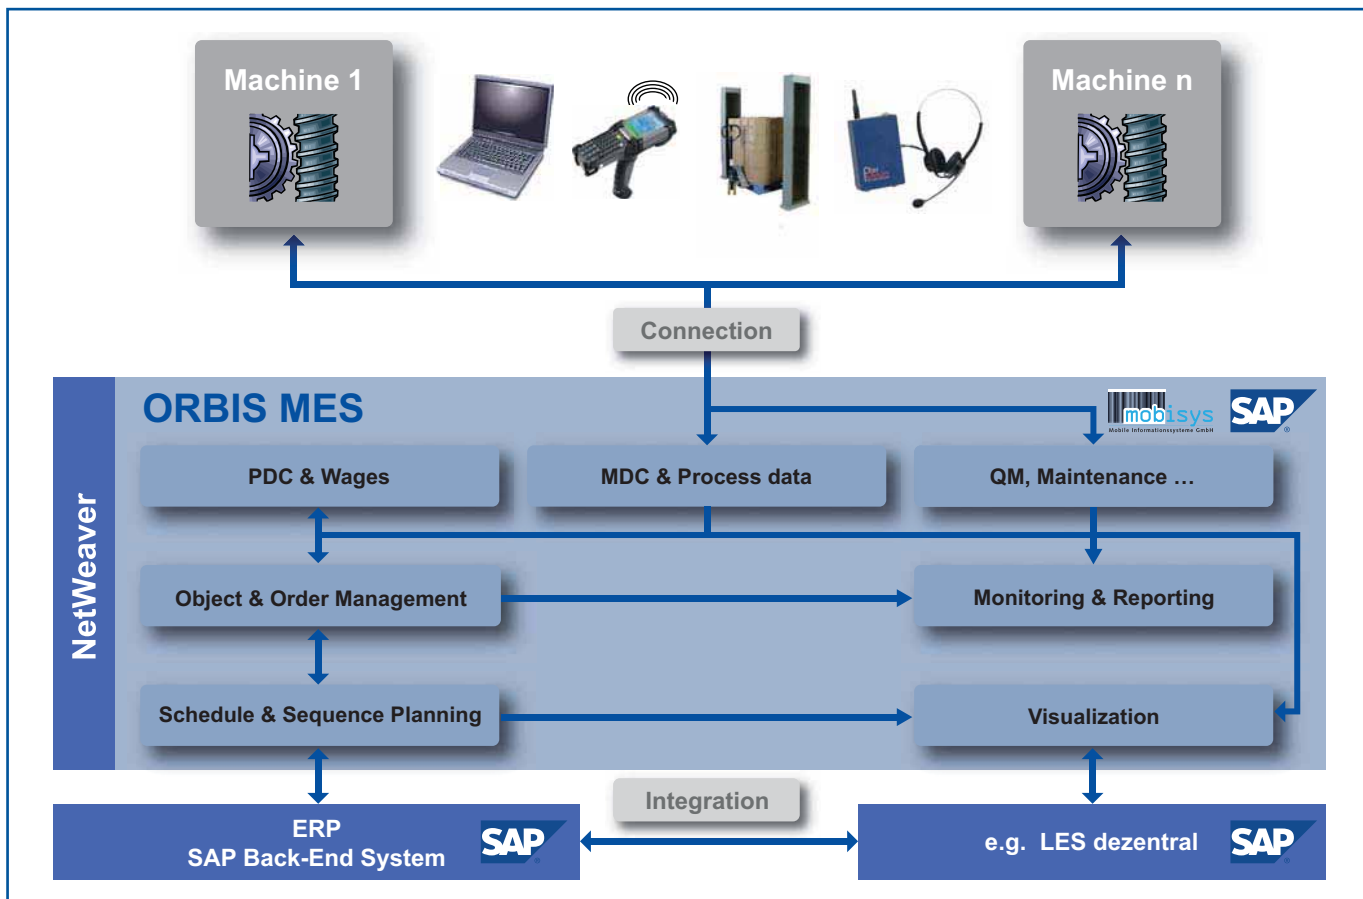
Machine 1

Machine n

Connection

ORBIS MES

mobisys
Mobile Informationssysteme GmbH

SAP

NetWeaver

PDC & Wages

MDC & Process data

QM, Maintenance ...

Object & Order Management

Monitoring & Reporting

Schedule & Sequence Planning

Visualization

Integration

ERP
SAP Back-End System

SAP

e.g. LES dezentral

SAP